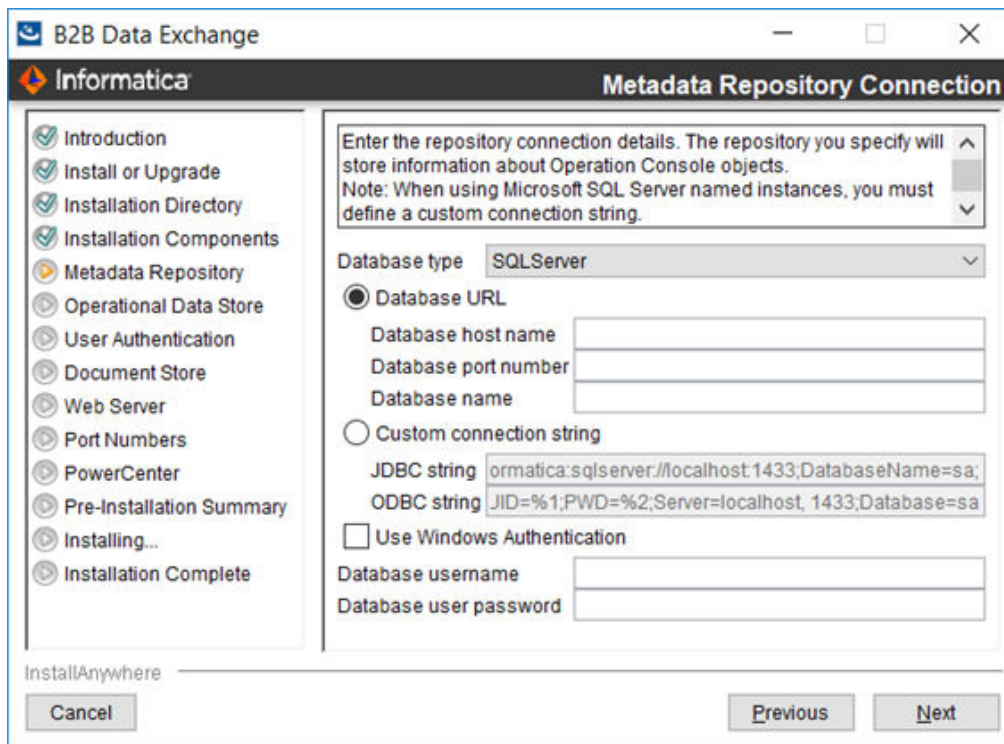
B2B Data Exchange

Informatica

Metadata Repository Connection

Introduction
Install or Upgrade
Installation Directory
Installation Components
Metadata Repository
Operational Data Store
User Authentication
Document Store
Web Server
Port Numbers
PowerCenter
Pre-Installation Summary
Installing...
Installation Complete

Enter the repository connection details. The repository you specify will store information about Operation Console objects.
Note: When using Microsoft SQL Server named instances, you must define a custom connection string.

Database type SQLServer

Database URL
Database host name
Database port number
Database name

Custom connection string
JDBC string ormatica:sqlserver://localhost:1433;DatabaseName=sa;
ODBC string JID=%1;PWD=%2;Server=localhost, 1433;Database=sa

Use Windows Authentication

Database username
Database user password

InstallAnywhere

Cancel

Previous

Next